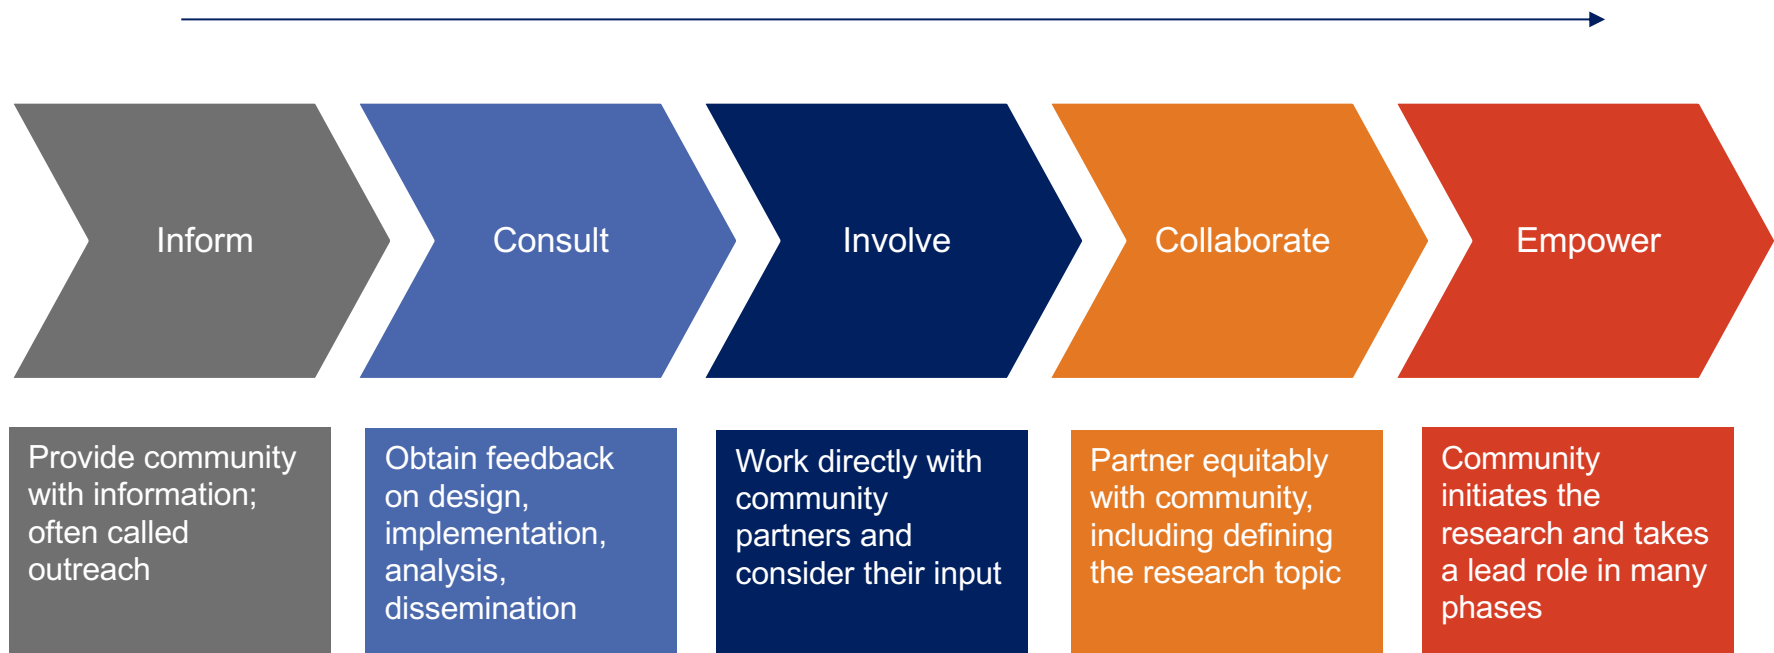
Inform

Consult

Involve

Collaborate

Empower

Provide community with information; often called outreach

Obtain feedback on design, implementation, analysis, dissemination

Work directly with community partners and consider their input

Partner equitably with community, including defining the research topic

Community initiates the research and takes a lead role in many phases